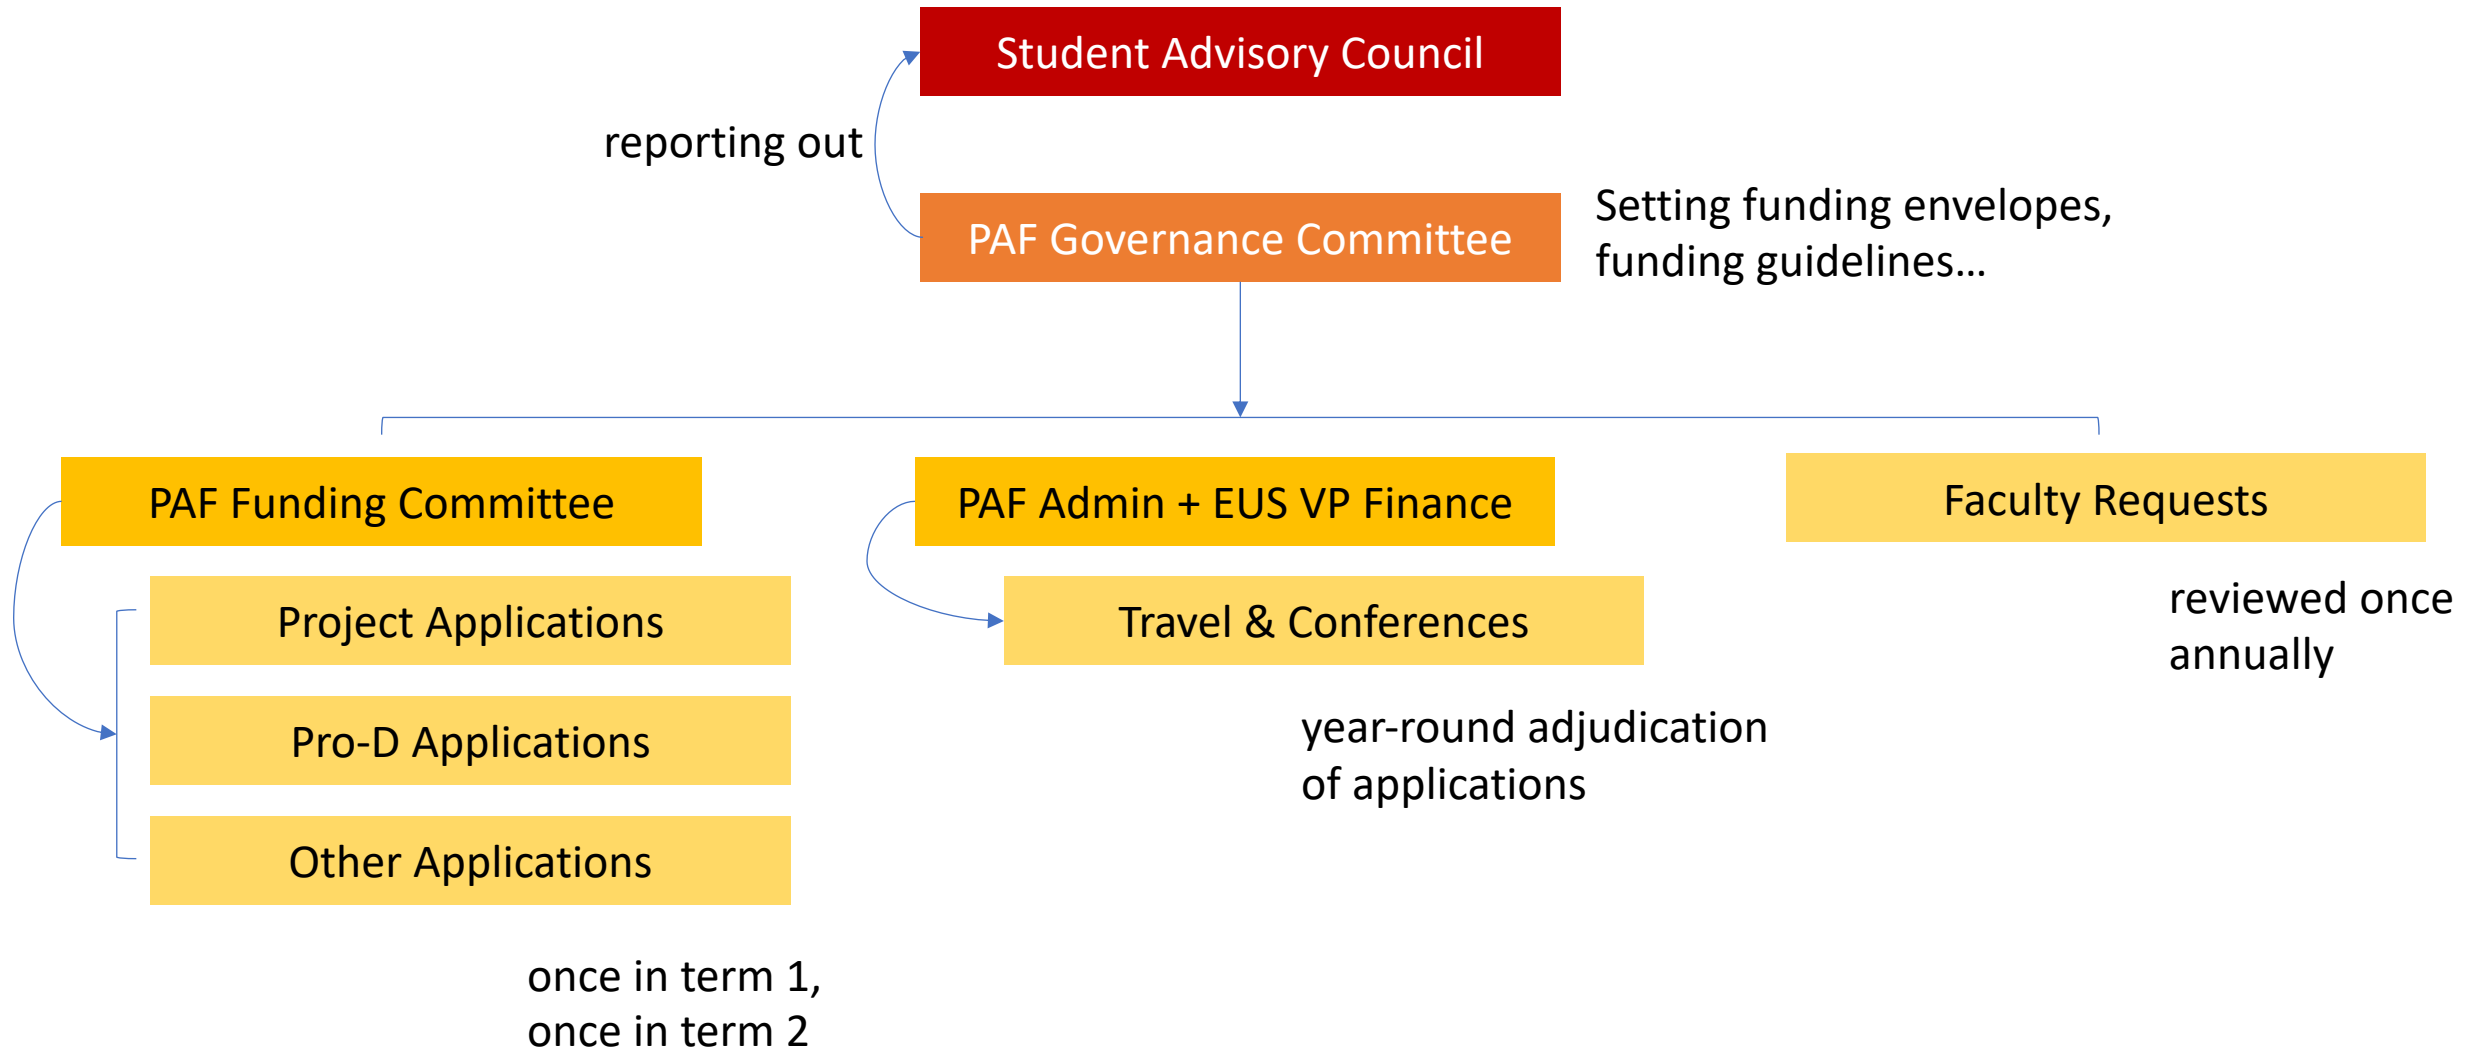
Student Advisory Council

reporting out

PAF Governance Committee

Setting funding envelopes, funding guidelines…

PAF Funding Committee

Project Applications

Pro-D Applications

Other Applications

once in term 1, once in term 2

PAF Admin + EUS VP Finance

Travel & Conferences

year-round adjudication of applications

Faculty Requests

reviewed once annually